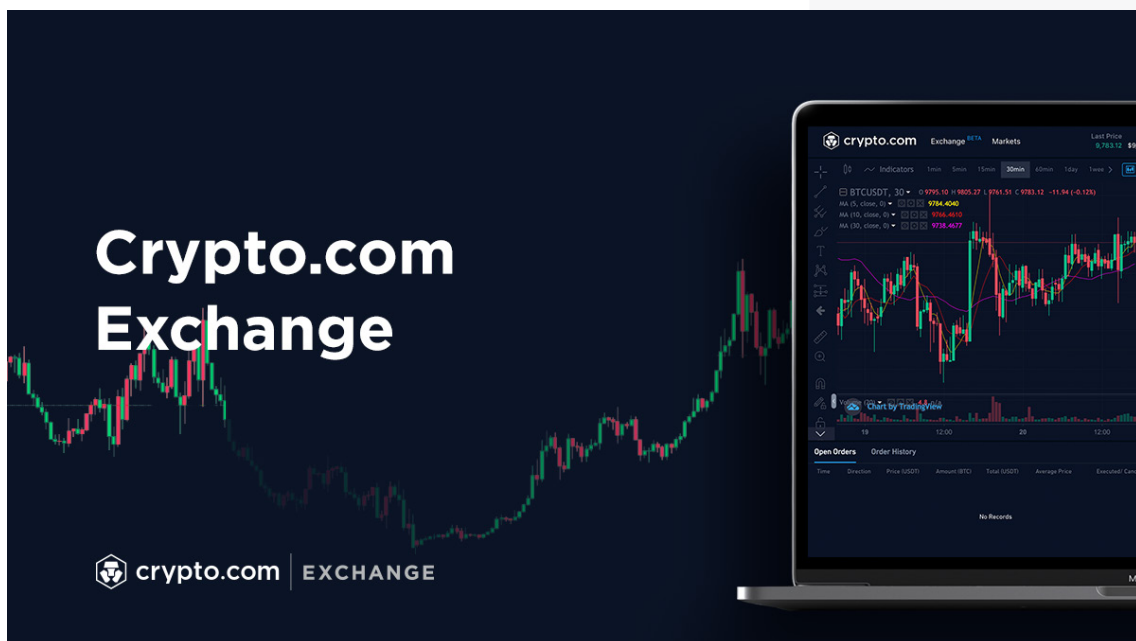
Crypto.com Exchange

crypto.com | EXCHANGE

crypto.com Exchange BETA Markets Last Price 9,783.12

Indicators 1min 5min 15min 30min 60min 1day 1wee

BTCUSDT, 30 O 9795.10 H 9805.27 L 9761.51 C 9783.12 -11.94 (-0.12%)

MA (5, close, 0) 9784.4040

MA (10, close, 0) 9766.4610

MA (30, close, 0) 9738.4677

Chart by TradingView

19 12:00 20 12:00

Open Orders Order History

Time Direction Price (USDT) Amount (BTC) Total (USDT) Average Price Executed/ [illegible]

No Records